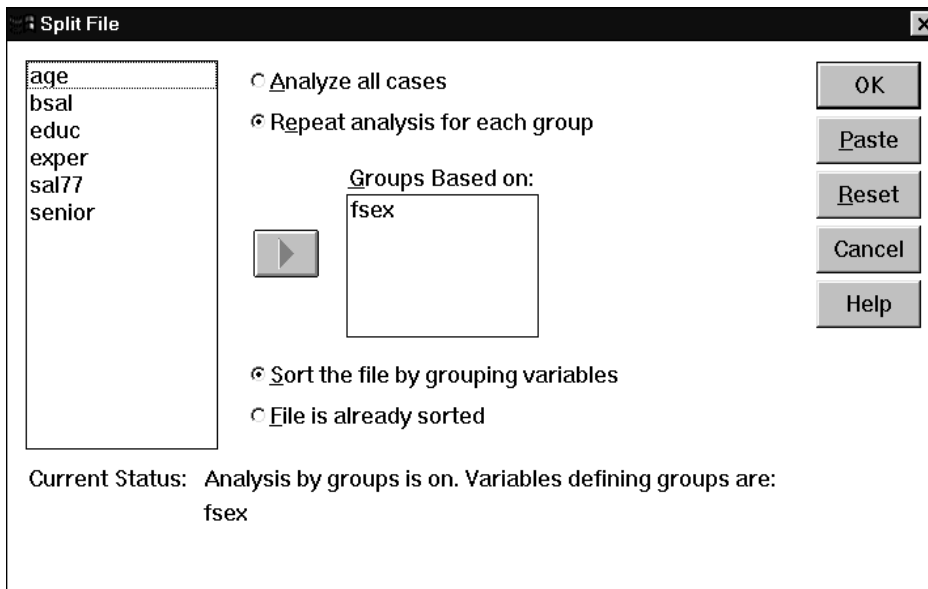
Split File

age
bsal
educ
exper
sal77
senior

Analyze all cases
Repeat analysis for each group

Groups Based on:
fsex

Sort the file by grouping variables
File is already sorted

OK
Paste
Reset
Cancel
Help

Current Status: Analysis by groups is on. Variables defining groups are:
fsex